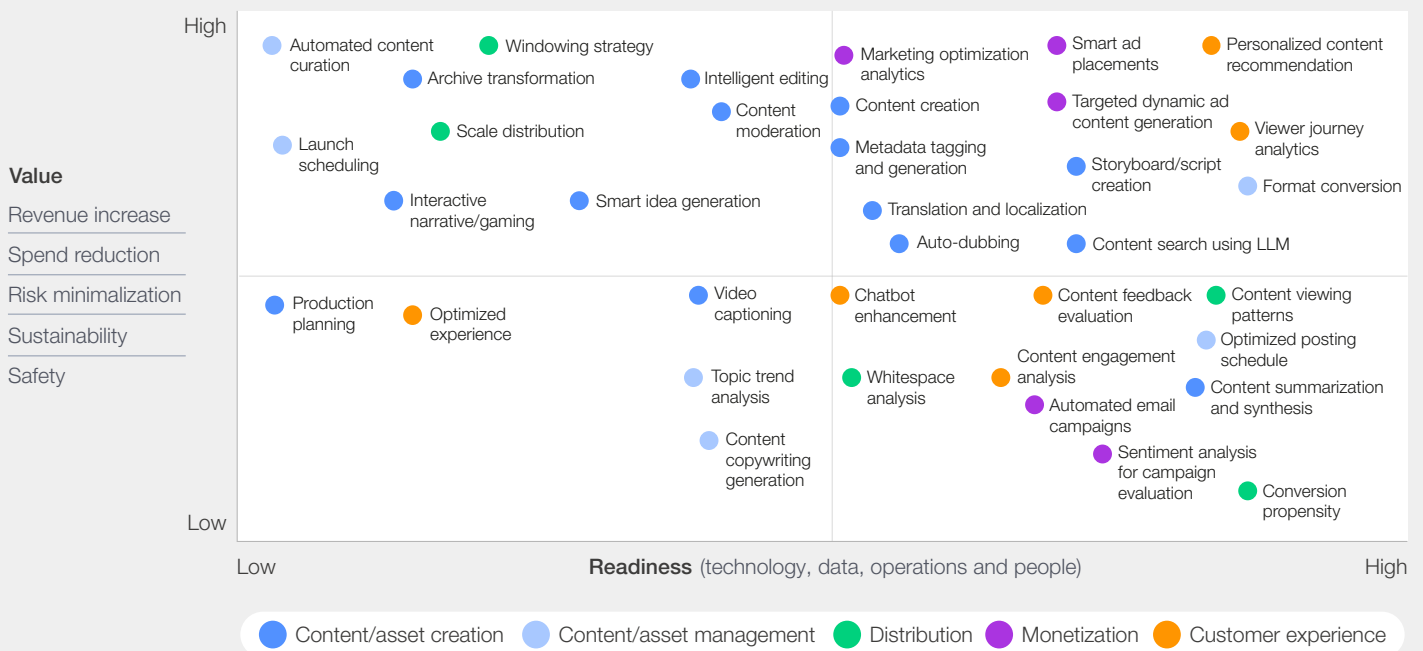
Value
Revenue increase
Spend reduction
Risk minimalization
Sustainability
Safety

High
Low

Automated content curation
Windowing strategy
Archive transformation
Intelligent editing
Content moderation
Launch scheduling
Scale distribution
Interactive narrative/gaming
Smart idea generation
Marketing optimization analytics
Smart ad placements
Personalized content recommendation
Content creation
Targeted dynamic ad content generation
Viewer journey analytics
Metadata tagging and generation
Storyboard/script creation
Format conversion
Translation and localization
Auto-dubbing
Content search using LLM
Production planning
Optimized experience
Video captioning
Topic trend analysis
Content copywriting generation
Chatbot enhancement
Whitespace analysis
Content feedback evaluation
Content viewing patterns
Optimized posting schedule
Content engagement analysis
Content summarization and synthesis
Automated email campaigns
Sentiment analysis for campaign evaluation
Conversion propensity

Low
Readiness (technology, data, operations and people)
High

Content/asset creation
Content/asset management
Distribution
Monetization
Customer experience